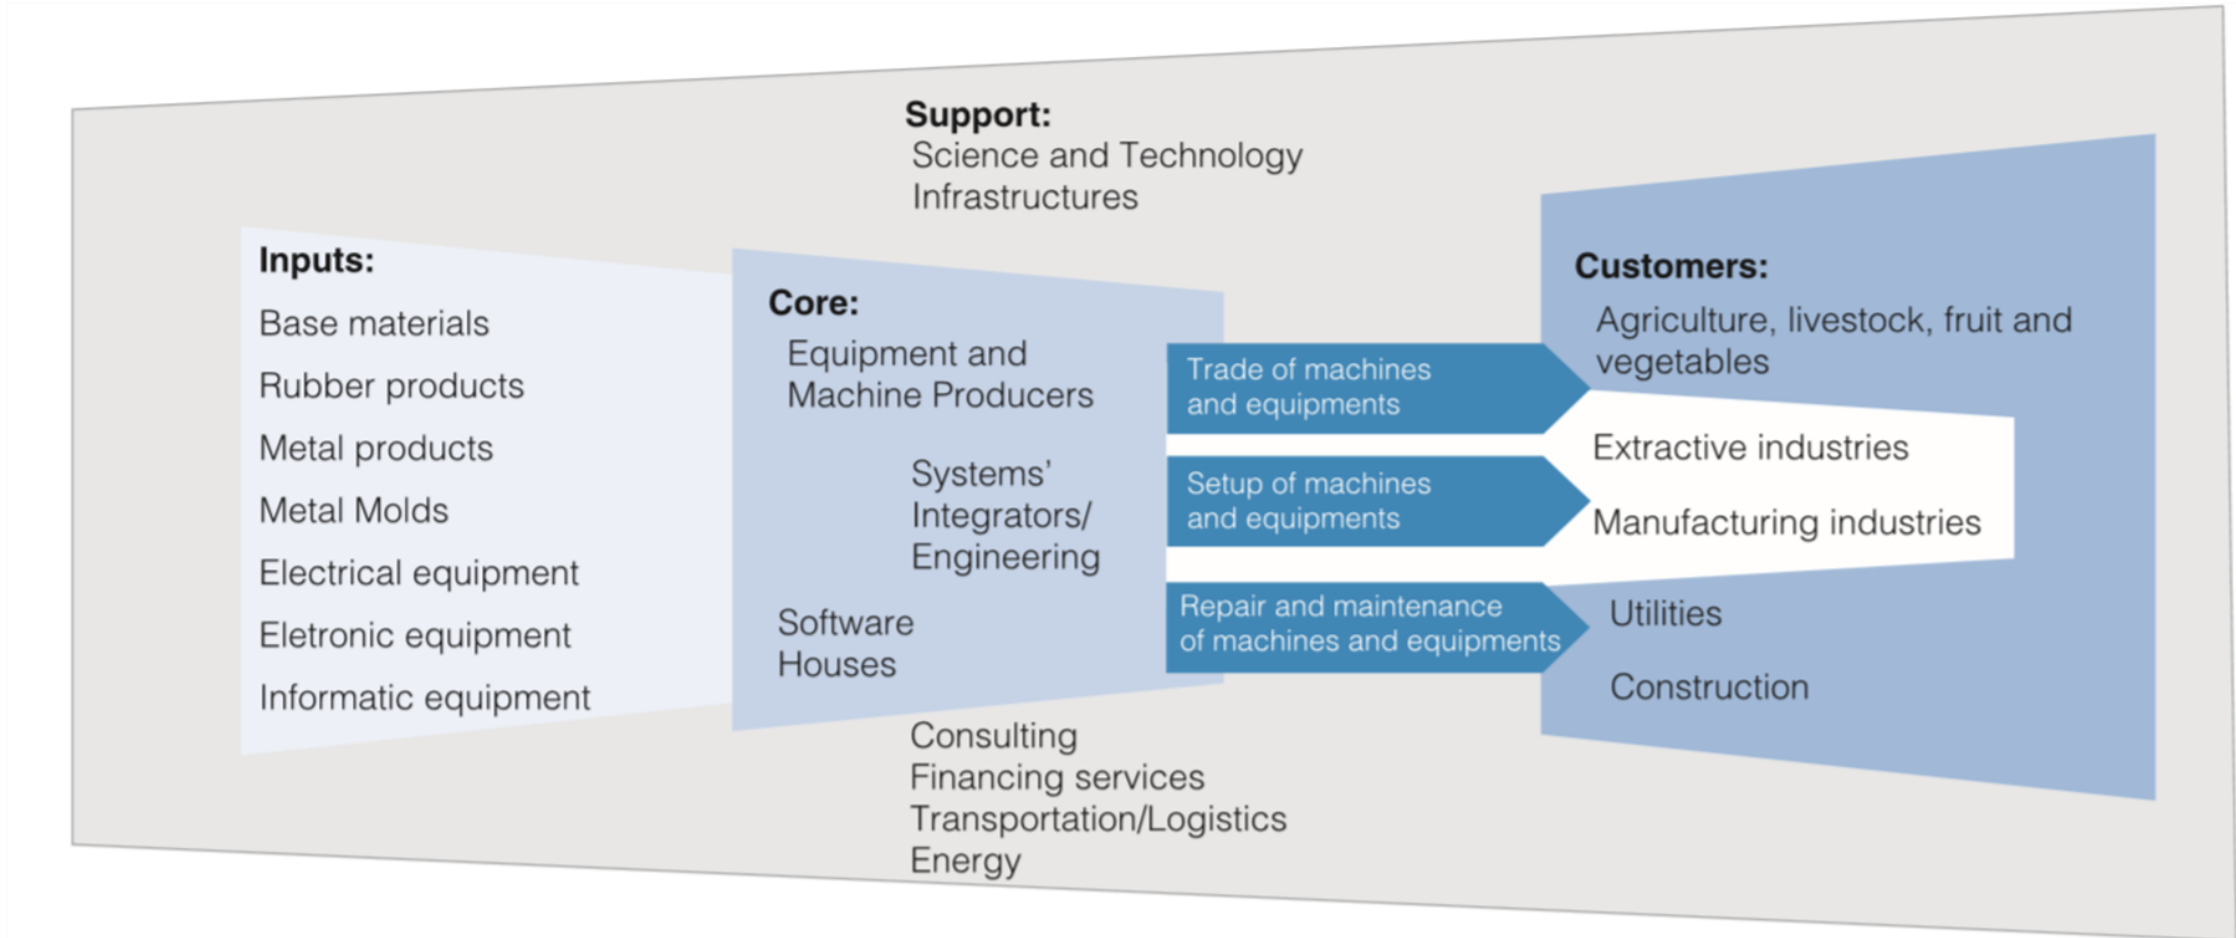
Support:
Science and Technology
Infrastructures

Inputs:
Base materials
Rubber products
Metal products
Metal Molds
Electrical equipment
Eletronic equipment
Informatic equipment

Core:
Equipment and Machine Producers
Systems' Integrators/ Engineering
Software Houses

Trade of machines and equipments
Setup of machines and equipments
Repair and maintenance of machines and equipments

Customers:
Agriculture, livestock, fruit and vegetables
Extractive industries
Manufacturing industries
Utilities
Construction

Consulting
Financing services
Transportation/Logistics
Energy